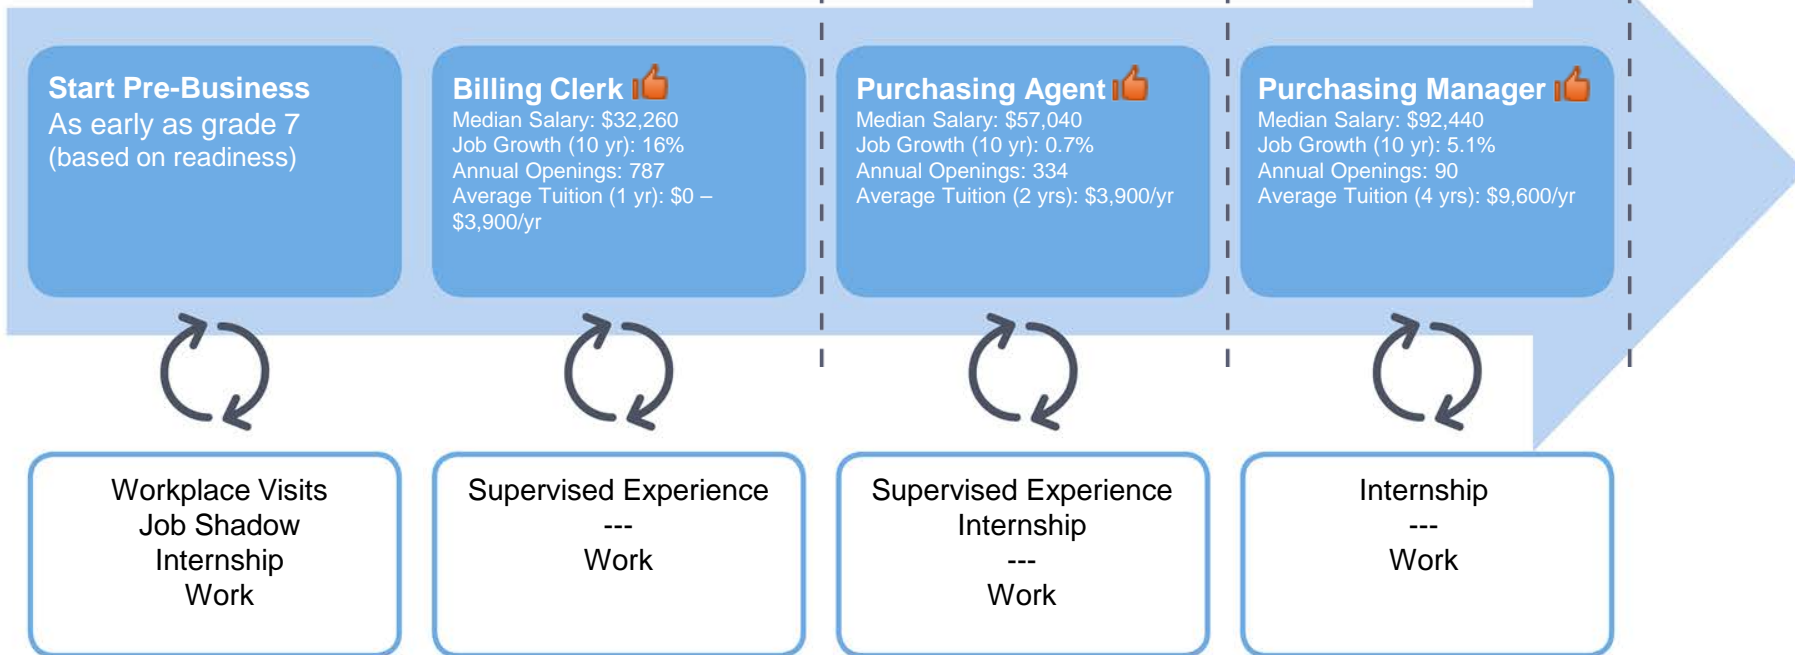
Start Pre-Business
As early as grade 7
(based on readiness)

Billing Clerk
Median Salary: $32,260
Job Growth (10 yr): 16%
Annual Openings: 787
Average Tuition (1 yr): $0 – $3,900/yr

Purchasing Agent
Median Salary: $57,040
Job Growth (10 yr): 0.7%
Annual Openings: 334
Average Tuition (2 yrs): $3,900/yr

Purchasing Manager
Median Salary: $92,440
Job Growth (10 yr): 5.1%
Annual Openings: 90
Average Tuition (4 yrs): $9,600/yr

Workplace Visits
Job Shadow
Internship
Work

Supervised Experience
---
Work

Supervised Experience
Internship
---
Work

Internship
---
Work